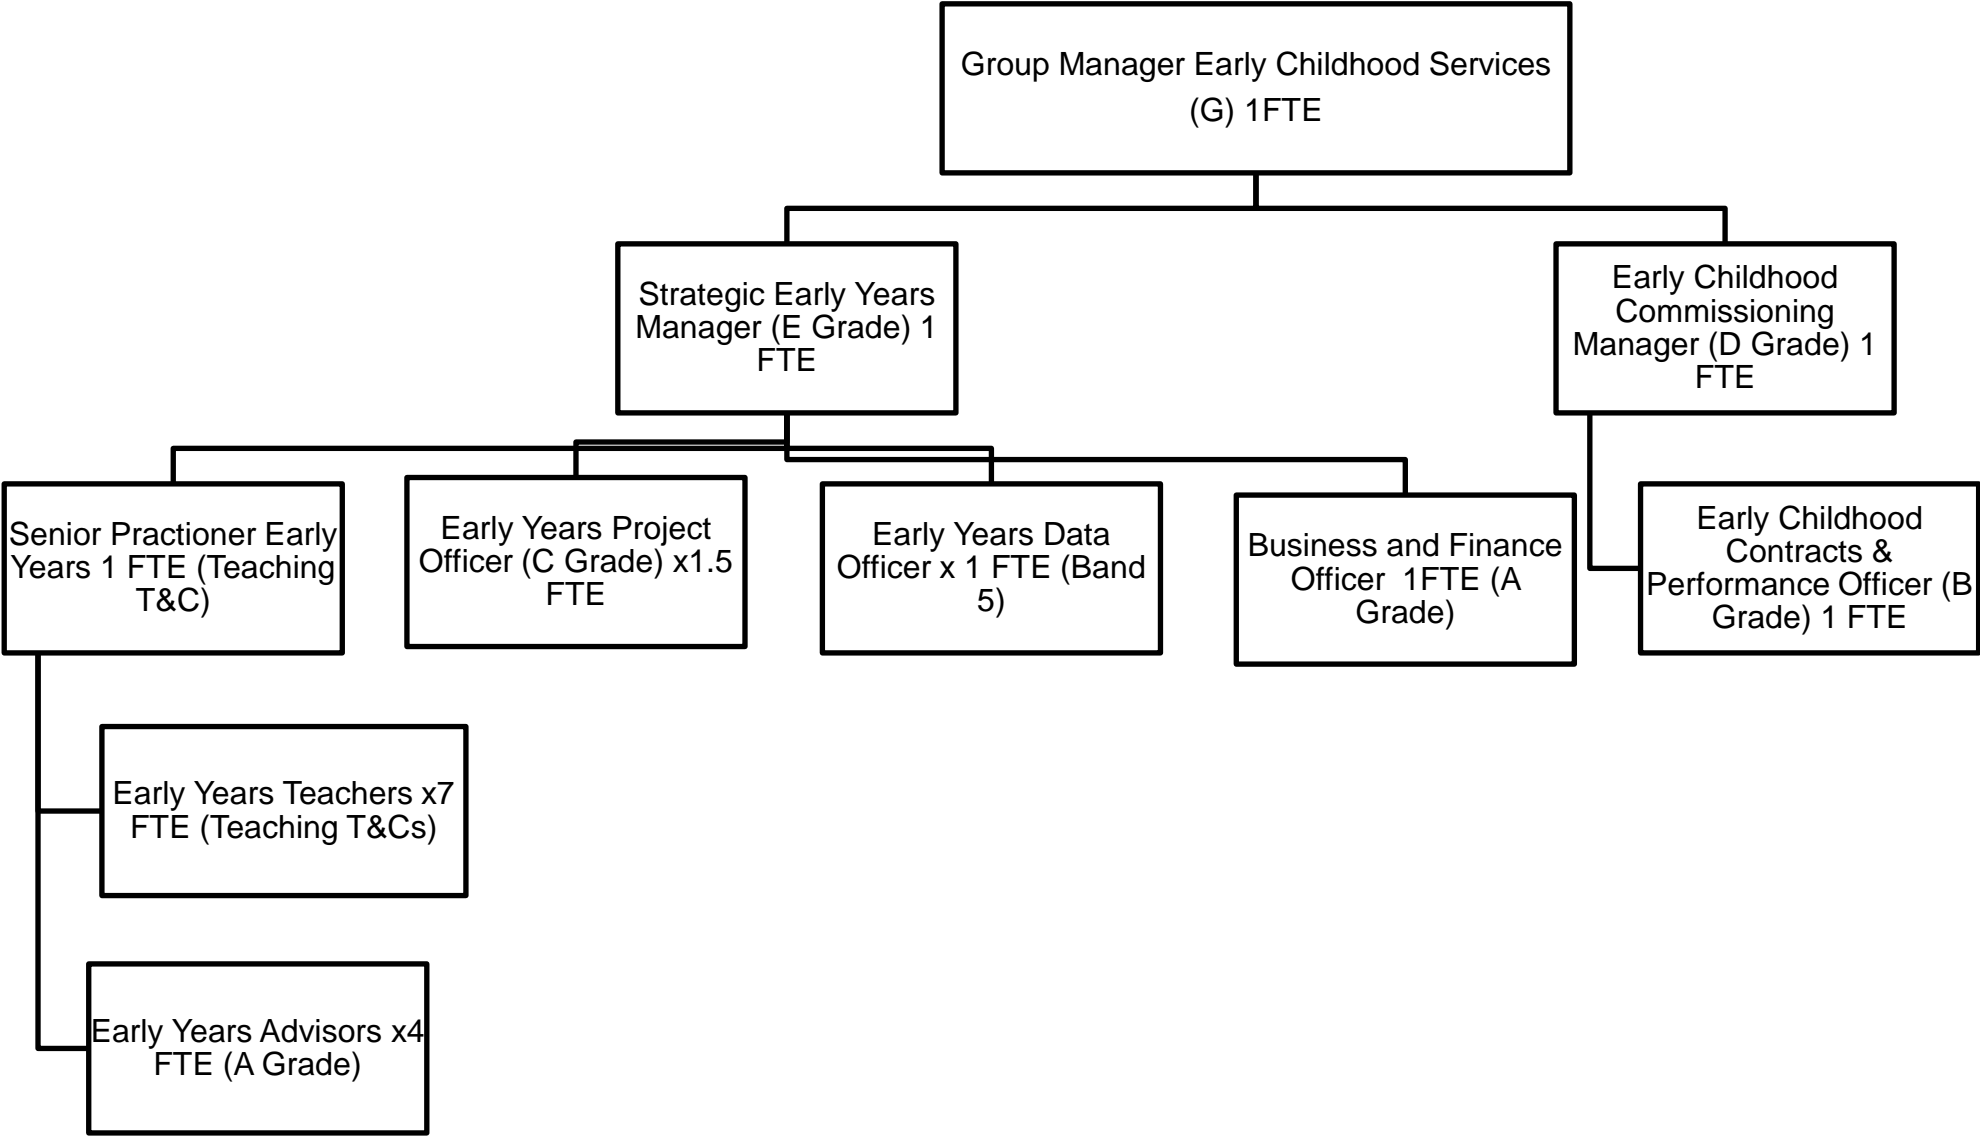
Group Manager Early Childhood Services (G) 1FTE

Strategic Early Years Manager (E Grade) 1 FTE

Early Childhood Commissioning Manager (D Grade) 1 FTE

Senior Practioner Early Years 1 FTE (Teaching T&C)

Early Years Project Officer (C Grade) x1.5 FTE

Early Years Data Officer x 1 FTE (Band 5)

Business and Finance Officer 1FTE (A Grade)

Early Childhood Contracts & Performance Officer (B Grade) 1 FTE

Early Years Teachers x7 FTE (Teaching T&Cs)

Early Years Advisors x4 FTE (A Grade)